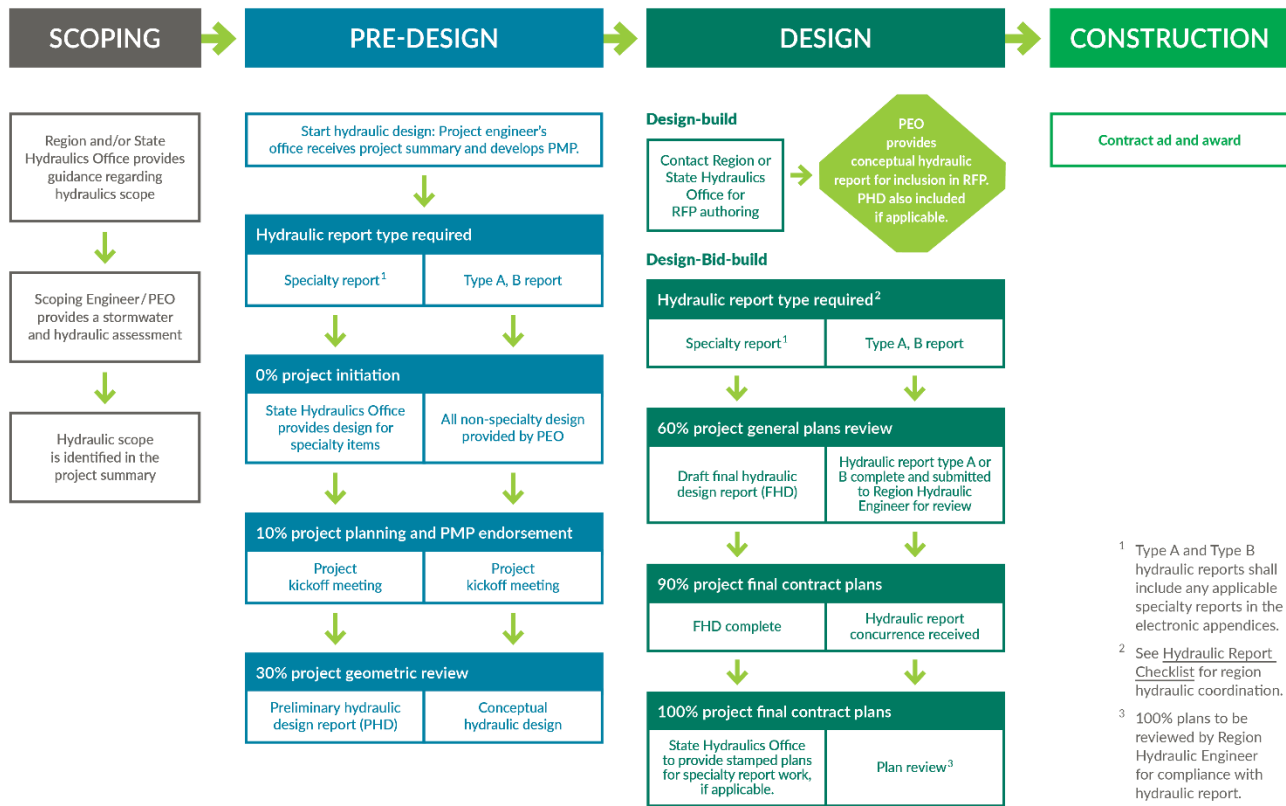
SCOPING

PRE-DESIGN

DESIGN

CONSTRUCTION

Region and/or State Hydraulics Office provides guidance regarding hydraulics scope

Scoping Engineer / PEO provides a stormwater and hydraulic assessment

Hydraulic scope is identified in the project summary

Start hydraulic design: Project engineer's office receives project summary and develops PMP.

Hydraulic report type required

| Specialty report$^1$ | Type A, B report |
|---|---|

0% project initiation

| State Hydraulics Office provides design for specialty items | All non-specialty design provided by PEO |
|---|---|

10% project planning and PMP endorsement

| Project kickoff meeting | Project kickoff meeting |
|---|---|

30% project geometric review

| Preliminary hydraulic design report (PHD) | Conceptual hydraulic design |
|---|---|

Design-build

Contact Region or State Hydraulics Office for RFP authoring

PEO provides conceptual hydraulic report for inclusion in RFP. PHD also included if applicable.

Design-Bid-build

Hydraulic report type required$^2$

| Specialty report$^1$ | Type A, B report |
|---|---|

60% project general plans review

| Draft final hydraulic design report (FHD) | Hydraulic report type A or B complete and submitted to Region Hydraulic Engineer for review |
|---|---|

90% project final contract plans

| FHD complete | Hydraulic report concurrence received |
|---|---|

100% project final contract plans

| State Hydraulics Office to provide stamped plans for specialty report work, if applicable. | Plan review$^3$ |
|---|---|

Contract ad and award

$^1$ Type A and Type B hydraulic reports shall include any applicable specialty reports in the electronic appendices.

$^2$ See Hydraulic Report Checklist for region hydraulic coordination.

$^3$ 100% plans to be reviewed by Region Hydraulic Engineer for compliance with hydraulic report.